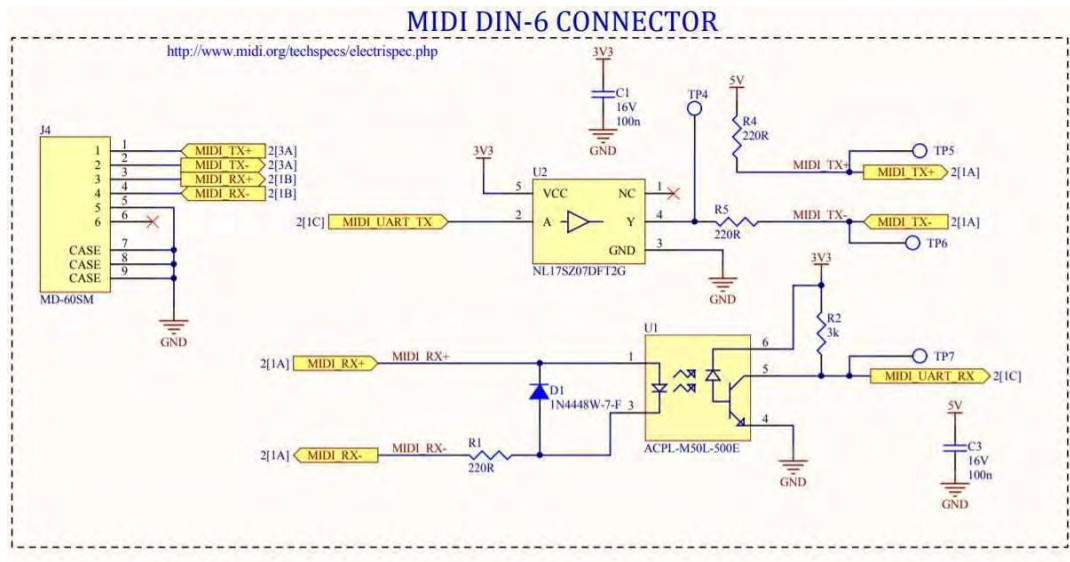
MIDI DIN-6 CONNECTOR

http://www.midi.org/techspecs/electrispec.php

3V3
C1
16V
100n
GND

TP4
5V
R4
220R

TP5
MIDI_TX+
MIDI_TX+ 2[1A]

J4
1 MIDI_TX+ 2[3A]
2 MIDI_TX- 2[3A]
3 MIDI_RX+ 2[1B]
4 MIDI_RX- 2[1B]
5
6
CASE 7
CASE 8
CASE 9
MD-60SM
GND

3V3
U2
5 VCC
NC 1
2[1C] MIDI_UART_TX 2 A
Y 4
GND 3
NL17SZ07DFT2G
GND

R5
220R
MIDI_TX-
MIDI_TX- 2[1A]
TP6

3V3
R2
3k
U1
2[1A] MIDI_RX+ MIDI_RX+ 1
6
5
TP7
MIDI_UART_RX 2[1C]
D1
1N4448W-7-F 3
4
ACPL-M50L-500E
2[1A] MIDI_RX- MIDI_RX- R1 220R
GND

5V
C3
16V
100n
GND